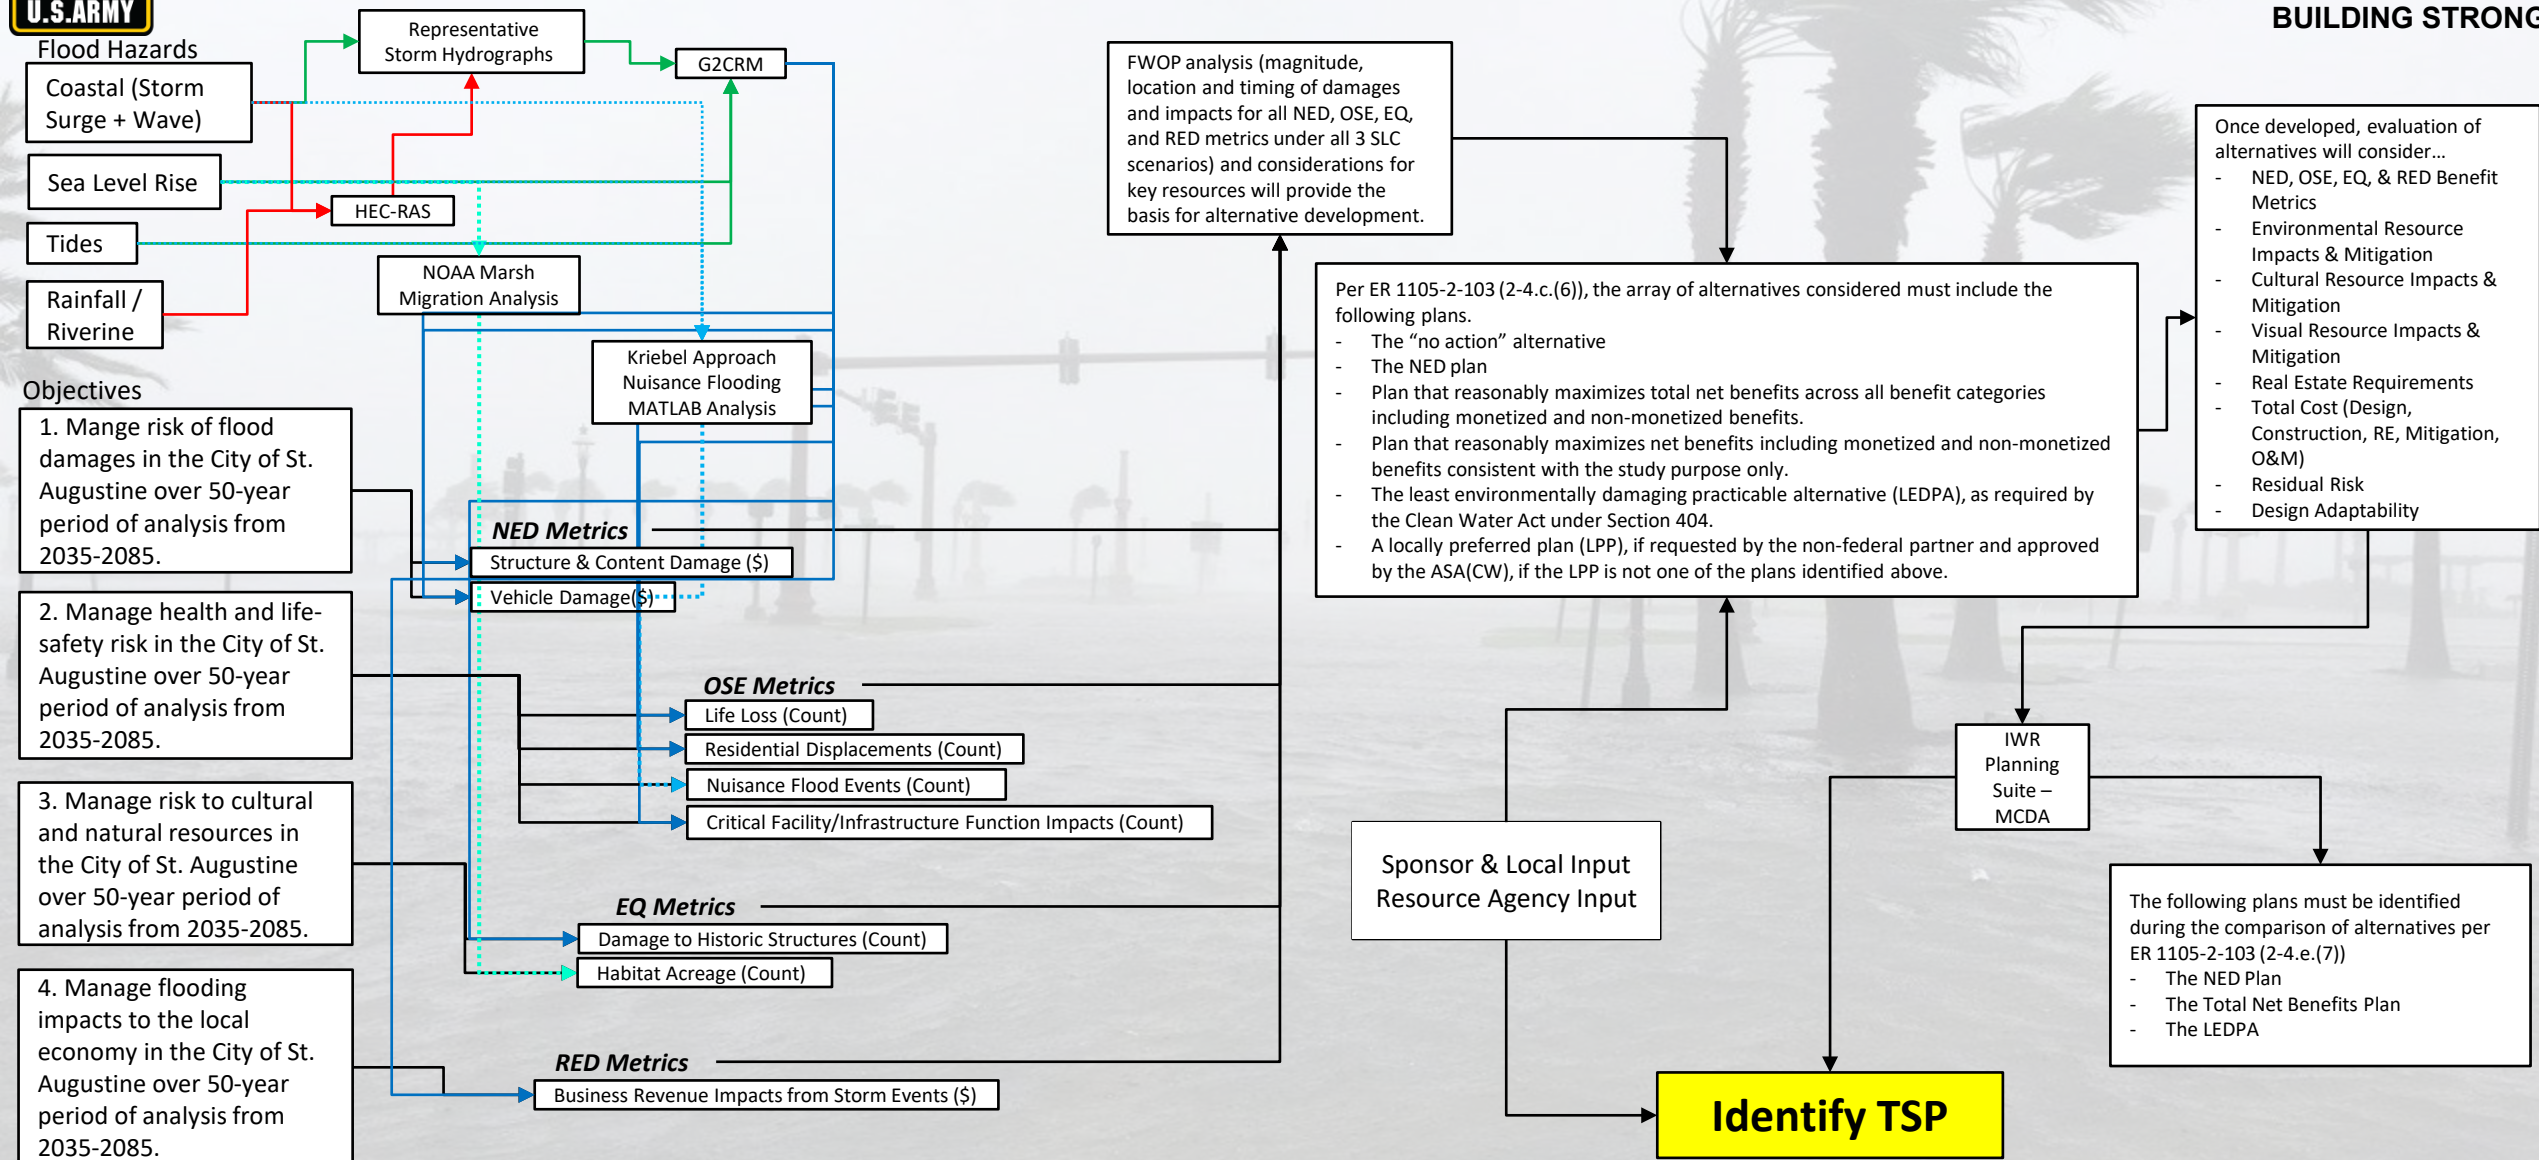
U.S.ARMY

BUILDING STRONG

Flood Hazards

Coastal (Storm Surge + Wave)

Sea Level Rise

Tides

Rainfall / Riverine

Representative Storm Hydrographs

G2CRM

HEC-RAS

NOAA Marsh Migration Analysis

Kriebel Approach Nuisance Flooding MATLAB Analysis

Objectives

1. Mange risk of flood damages in the City of St. Augustine over 50-year period of analysis from 2035-2085.

2. Manage health and life-safety risk in the City of St. Augustine over 50-year period of analysis from 2035-2085.

3. Manage risk to cultural and natural resources in the City of St. Augustine over 50-year period of analysis from 2035-2085.

4. Manage flooding impacts to the local economy in the City of St. Augustine over 50-year period of analysis from 2035-2085.

NED Metrics

Structure & Content Damage ($)

Vehicle Damage ($)

OSE Metrics

Life Loss (Count)

Residential Displacements (Count)

Nuisance Flood Events (Count)

Critical Facility/Infrastructure Function Impacts (Count)

EQ Metrics

Damage to Historic Structures (Count)

Habitat Acreage (Count)

RED Metrics

Business Revenue Impacts from Storm Events ($)

FWOP analysis (magnitude, location and timing of damages and impacts for all NED, OSE, EQ, and RED metrics under all 3 SLC scenarios) and considerations for key resources will provide the basis for alternative development.

Per ER 1105-2-103 (2-4.c.(6)), the array of alternatives considered must include the following plans.
- The “no action” alternative
- The NED plan
- Plan that reasonably maximizes total net benefits across all benefit categories including monetized and non-monetized benefits.
- Plan that reasonably maximizes net benefits including monetized and non-monetized benefits consistent with the study purpose only.
- The least environmentally damaging practicable alternative (LEDPA), as required by the Clean Water Act under Section 404.
- A locally preferred plan (LPP), if requested by the non-federal partner and approved by the ASA(CW), if the LPP is not one of the plans identified above.

Once developed, evaluation of alternatives will consider…
- NED, OSE, EQ, & RED Benefit Metrics
- Environmental Resource Impacts & Mitigation
- Cultural Resource Impacts & Mitigation
- Visual Resource Impacts & Mitigation
- Real Estate Requirements
- Total Cost (Design, Construction, RE, Mitigation, O&M)
- Residual Risk
- Design Adaptability

IWR Planning Suite – MCDA

Sponsor & Local Input Resource Agency Input

The following plans must be identified during the comparison of alternatives per ER 1105-2-103 (2-4.e.(7))
- The NED Plan
- The Total Net Benefits Plan
- The LEDPA

Identify TSP